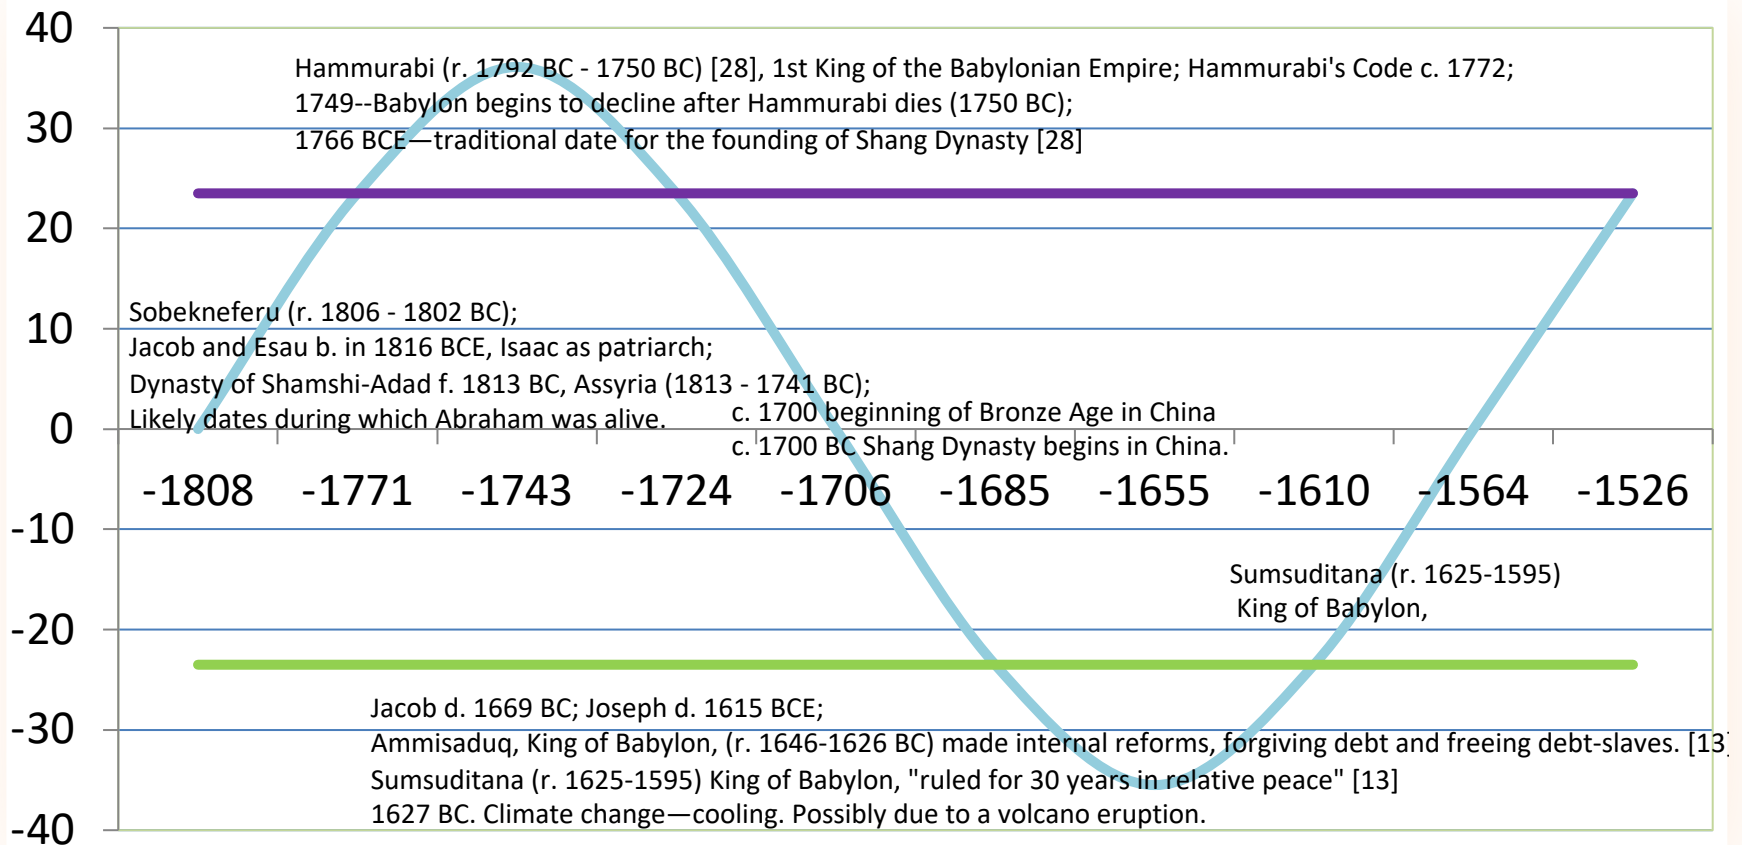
40
30
20
10
0
-10
-20
-30
-40

Hammurabi (r. 1792 BC - 1750 BC) [28], 1st King of the Babylonian Empire; Hammurabi's Code c. 1772;
1749--Babylon begins to decline after Hammurabi dies (1750 BC);
1766 BCE—traditional date for the founding of Shang Dynasty [28]

Sobekneferu (r. 1806 - 1802 BC);
Jacob and Esau b. in 1816 BCE, Isaac as patriarch;
Dynasty of Shamshi-Adad f. 1813 BC, Assyria (1813 - 1741 BC);
Likely dates during which Abraham was alive.

c. 1700 beginning of Bronze Age in China
c. 1700 BC Shang Dynasty begins in China.

-1808 -1771 -1743 -1724 -1706 -1685 -1655 -1610 -1564 -1526

Sumsuditana (r. 1625-1595)
King of Babylon,

Jacob d. 1669 BC; Joseph d. 1615 BCE;
Ammisaduq, King of Babylon, (r. 1646-1626 BC) made internal reforms, forgiving debt and freeing debt-slaves. [13]
Sumsuditana (r. 1625-1595) King of Babylon, "ruled for 30 years in relative peace" [13]
1627 BC. Climate change—cooling. Possibly due to a volcano eruption.